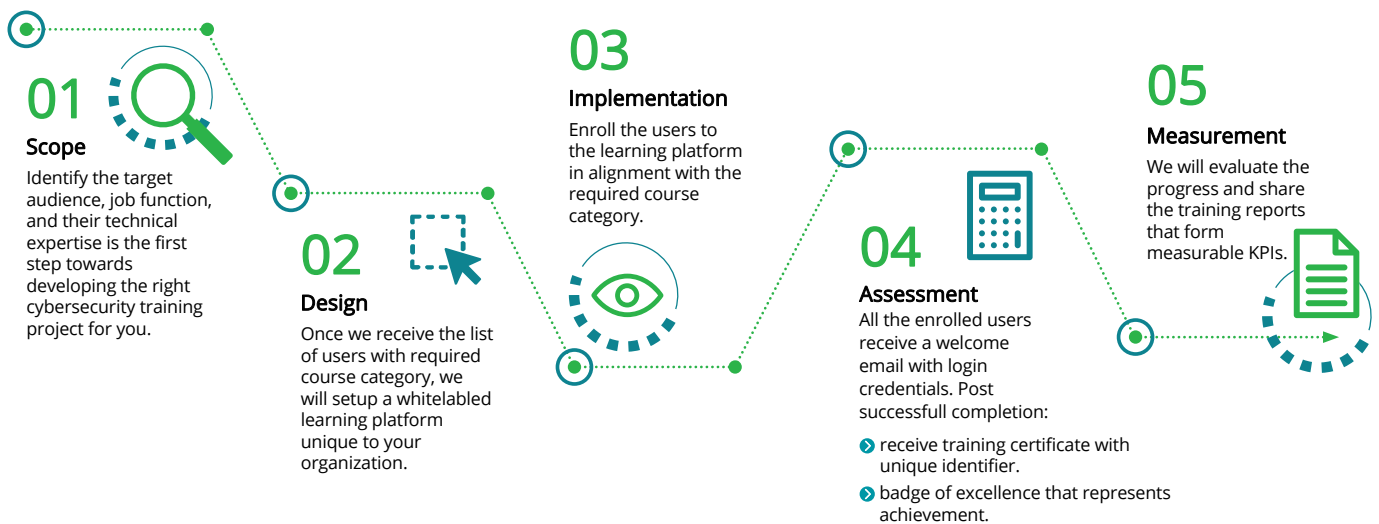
01

Scope

Identify the target audience, job function, and their technical expertise is the first step towards developing the right cybersecurity training project for you.

02

Design

Once we receive the list of users with required course category, we will setup a whitelabled learning platform unique to your organization.

03

Implementation

Enroll the users to the learning platform in alignment with the required course category.

04

Assessment

All the enrolled users receive a welcome email with login credentials. Post successfull completion:

receive training certificate with unique identifier.

badge of excellence that represents achievement.

05

Measurement

We will evaluate the progress and share the training reports that form measurable KPIs.